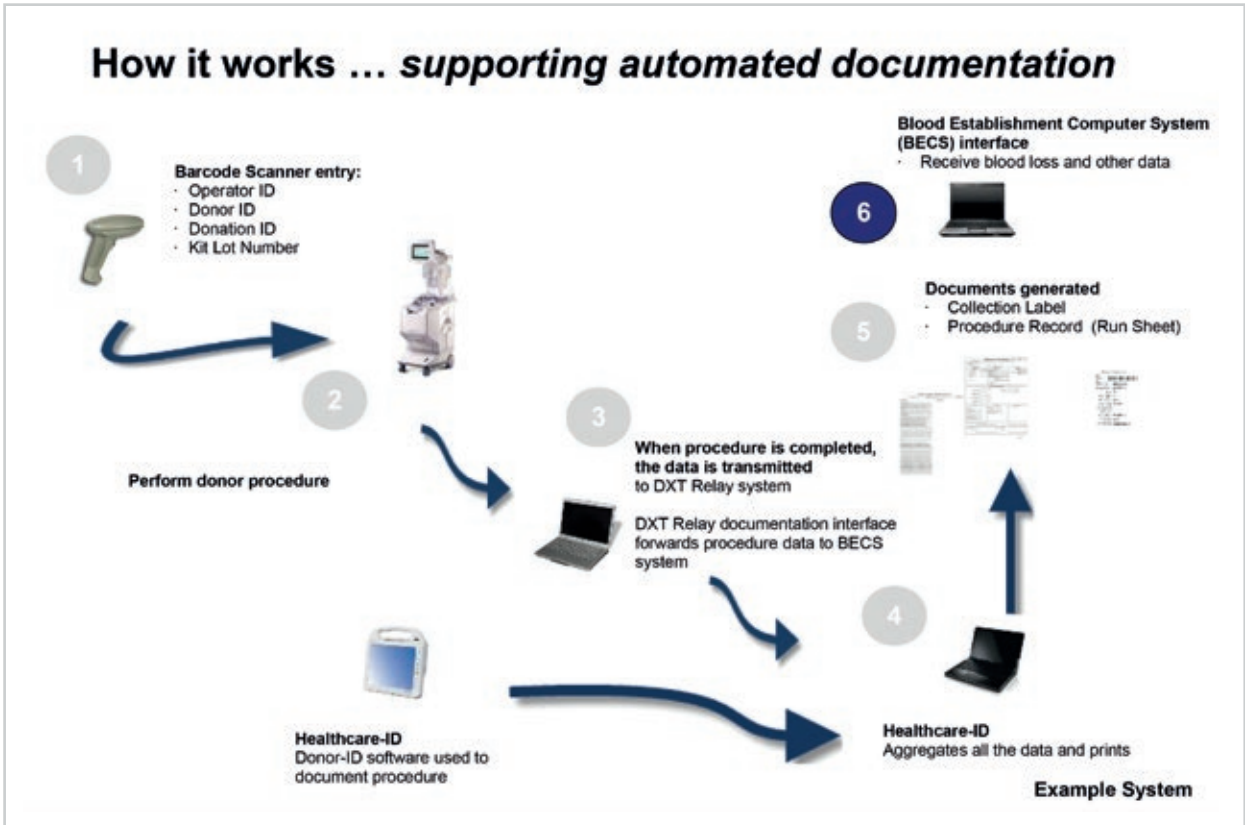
How it works … *supporting automated documentation*

1

Barcode Scanner entry:
· Operator ID
· Donor ID
· Donation ID
· Kit Lot Number

2

Perform donor procedure

3

When procedure is completed, the data is transmitted to DXT Relay system

DXT Relay documentation interface forwards procedure data to BECS system

Healthcare-ID
Donor-ID software used to document procedure

4

Healthcare-ID
Aggregates all the data and prints

5

Documents generated
· Collection Label
· Procedure Record (Run Sheet)

6

Blood Establishment Computer System (BECS) interface
· Receive blood loss and other data

Example System